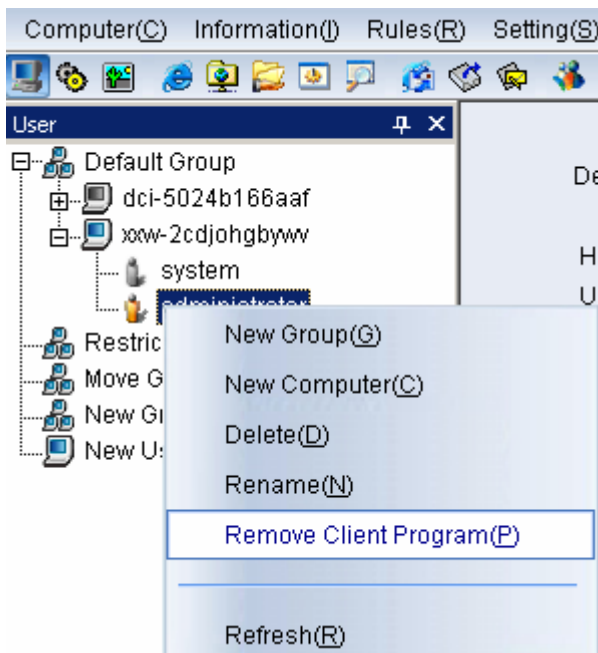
Computer(C) Information(I) Rules(R) Setting(S)

User

Default Group
dci-5024b166aaf
xxw-2cdjohgbyww
system
administrator
Restric
Move G
New Gr
New Us

De
H
U

New Group(G)
New Computer(C)
Delete(D)
Rename(N)
Remove Client Program(P)
Refresh(R)